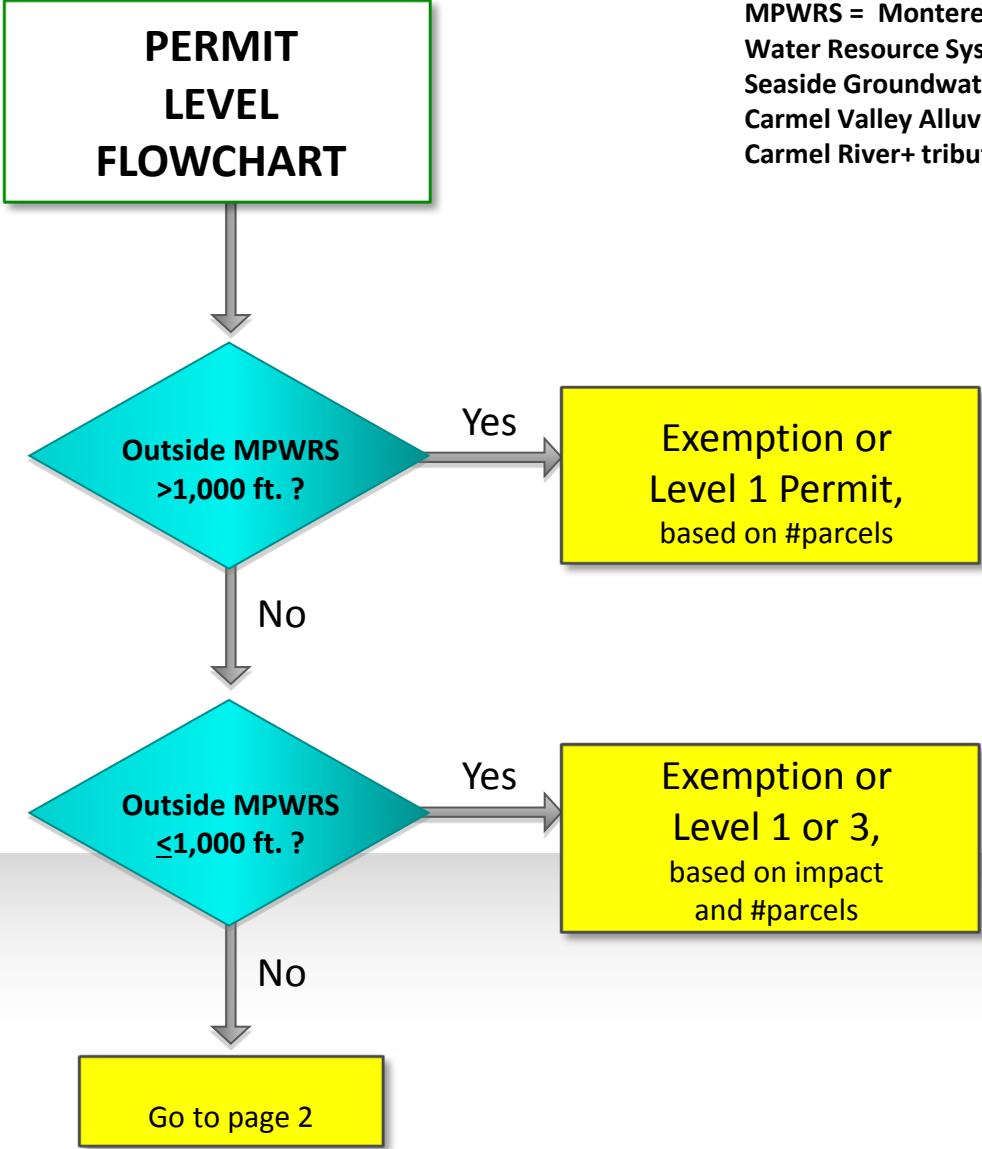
PERMIT LEVEL FLOWCHART

MPWRS = Montere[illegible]
Water Resource Sys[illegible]
Seaside Groundwat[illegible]
Carmel Valley Alluv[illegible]
Carmel River+ tribu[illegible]

Outside MPWRS >1,000 ft. ?

Yes

Exemption or Level 1 Permit, based on #parcels

No

Outside MPWRS $\underline{<}$1,000 ft. ?

Yes

Exemption or Level 1 or 3, based on impact and #parcels

No

Go to page 2